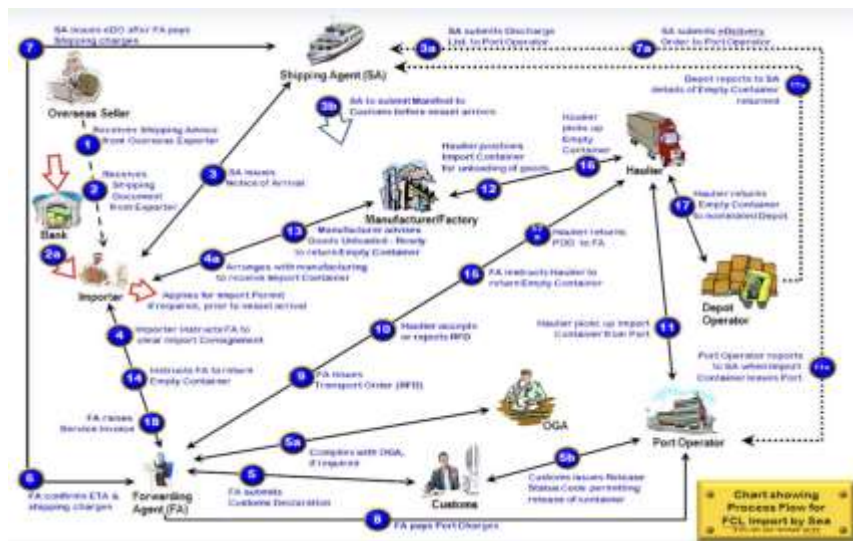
7 SA issues eDO after FA pays Shipping charges

Shipping Agent (SA)

3a SA submits Discharge List to Port Operator

7a SA submits eDelivery Order to Port Operator

Depot reports to SA details of Empty Container returned

17a

Overseas Seller

1 Receives Shipping Advice from Overseas Exporter

2 Receives Shipping Document from Exporter

Bank

2a

3b SA to submit Manifest to Customs before vessel arrival

3 SA issues Notice of Arrival

Haulier positions Import Container for unloading of goods

12

Haulier picks up Empty Container

16

Haulier

Manufacturer/Factory

13 Manufacturer advises Goods Unloaded - Ready to return Empty Container

17 Haulier returns Empty Container to nominated Depot

4a Arranges with manufacturing to receive Import Container

Importer

Applies for Import Permit if required, prior to vessel arrival

11a Haulier returns POD to FA

15 FA instructs Haulier to return Empty Container

Depot Operator

4 Importer instructs FA to clear Import Consignment

10 Haulier accepts or rejects RFD

Haulier picks up Import Container from Port

11

14 Instructs FA to return Empty Container

9 FA issues Transport Order (RFD)

Port Operator reports to SA when Import Container leaves Port

11a

18 FA raises Service Invoice

OGA

5a Complies with OGA, if required

Port Operator

6 FA confirms ETA & shipping charges

Forwarding Agent (FA)

5 FA submits Customs Declaration

Customs

5b Customs issues Release Status Code permitting release of container

8 FA pays Port Charges

Chart showing Process Flow for FCL Import by Sea
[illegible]